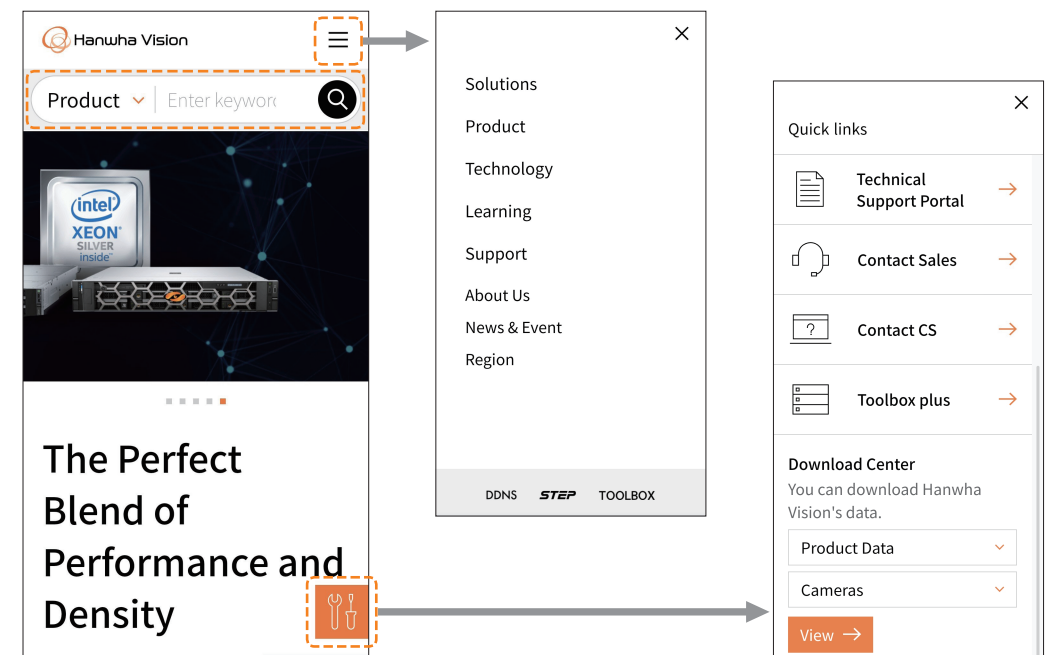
Hanwha Vision

Product Enter keywo

intel XEON SILVER inside

The Perfect Blend of Performance and Density

Solutions
Product
Technology
Learning
Support
About Us
News & Event
Region

DDNS STEP TOOLBOX

Quick links

Technical Support Portal

Contact Sales

?

Contact CS

Toolbox plus

Download Center
You can download Hanwha Vision's data.

Product Data

Cameras

View